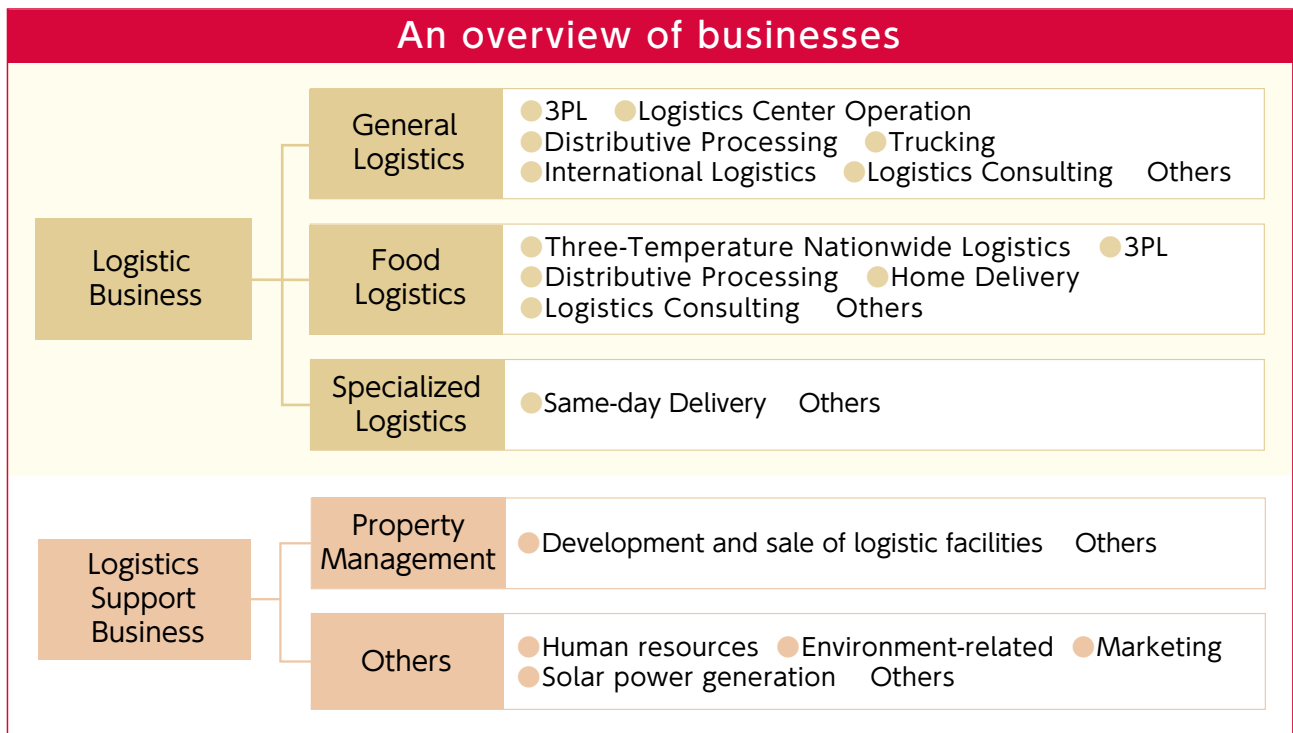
An overview of businesses

Logistic Business

General Logistics

●3PL ●Logistics Center Operation ●Distributive Processing ●Trucking ●International Logistics ●Logistics Consulting Others

Food Logistics

●Three-Temperature Nationwide Logistics ●3PL ●Distributive Processing ●Home Delivery ●Logistics Consulting Others

Specialized Logistics

●Same-day Delivery Others

Logistics Support Business

Property Management

●Development and sale of logistic facilities Others

Others

●Human resources ●Environment-related ●Marketing ●Solar power generation Others